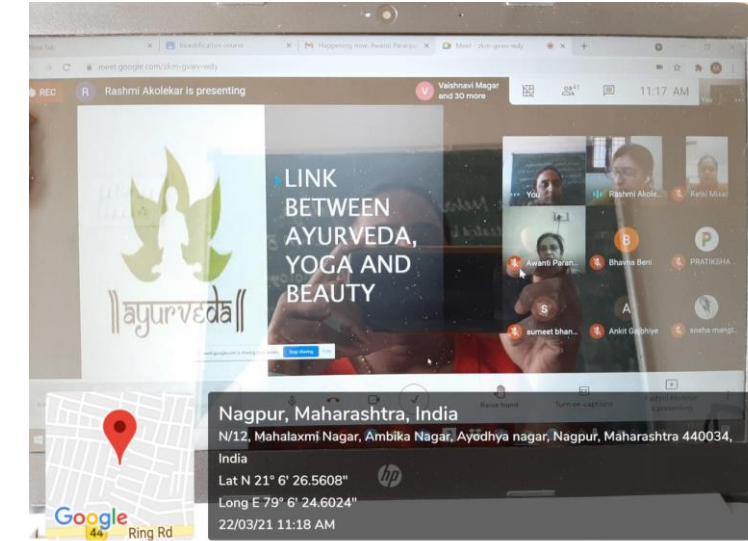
Modification course

M Happening now: Awanti Paranjpe

Meet - zkm-gvav-wdy

meet.google.com/zkm-gvav-wdy

REC

R Rashmi Akolekar is presenting

V Vaishnavi Magar and 30 more

11:17 AM

LINK BETWEEN AYURVEDA, YOGA AND BEAUTY

ayurveda

meet.google.com is sharing your screen. Stop sharing Hide

You

Rashmi Akole...

Ketki Mitkari

Awanti Paran...

B Bhavna Beni

P PRATIKSHA

S sumeet bhan...

A Ankit Gajbhiye

sneha mangl...

Raise hand

Turn on captions

Rashmi Akolekar is presenting

Nagpur, Maharashtra, India

N/12, Mahalaxmi Nagar, Ambika Nagar, Ayodhya nagar, Nagpur, Maharashtra 440034, India

Lat N 21° 6' 26.5608"

Long E 79° 6' 24.6024"

22/03/21 11:18 AM

Google

44 Ring Rd